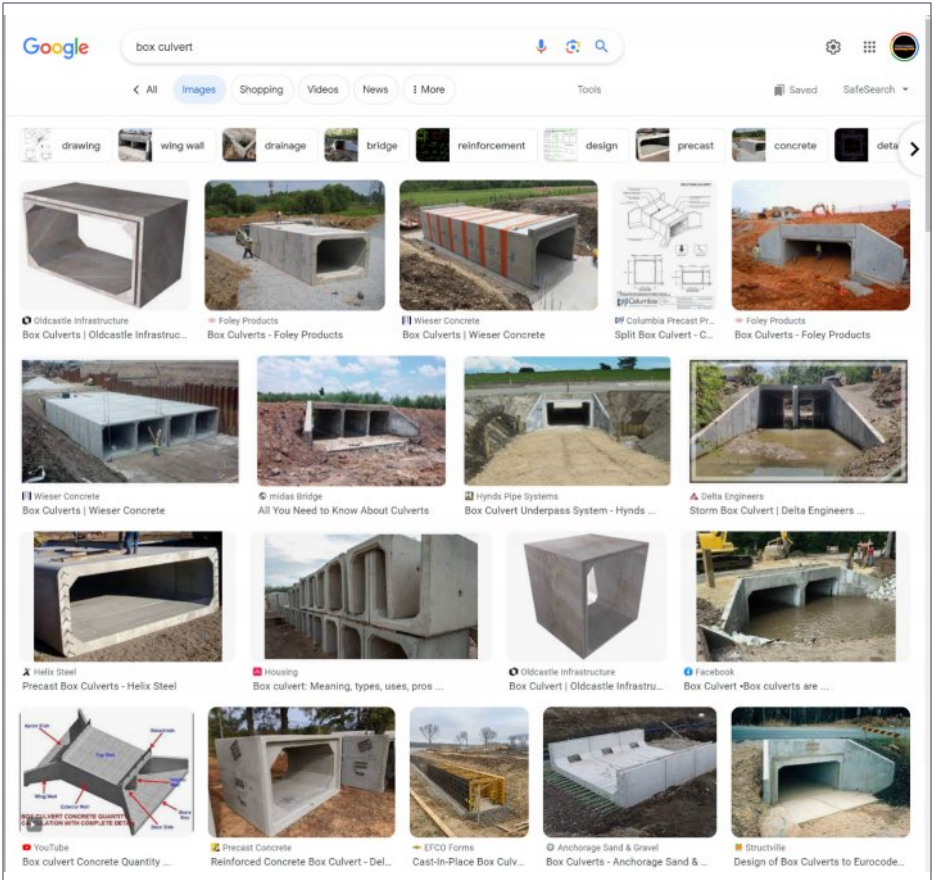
Google

box culvert

All | Images | Shopping | Videos | News | More

Tools

Saved | SafeSearch

drawing | wing wall | drainage | bridge | reinforcement | design | precast | concrete | deta

Oldcastle Infrastructure
Box Culverts | Oldcastle Infrastruc...

Foley Products
Box Culverts - Foley Products

Wieser Concrete
Box Culverts | Wieser Concrete

Columbia Precast Pr...
Split Box Culvert - C...

Foley Products
Box Culverts - Foley Products

Wieser Concrete
Box Culverts | Wieser Concrete

midas Bridge
All You Need to Know About Culverts

Hynds Pipe Systems
Box Culvert Underpass System - Hynds ...

Delta Engineers
Storm Box Culvert | Delta Engineers ...

Helix Steel
Precast Box Culverts - Helix Steel

Housing
Box culvert: Meaning, types, uses, pros ...

Oldcastle Infrastructure
Box Culvert | Oldcastle Infrastru...

Facebook
Box Culvert •Box culverts are ...

YouTube
Box culvert Concrete Quantity ...

Precast Concrete
Reinforced Concrete Box Culvert - Del...

EFCO Forms
Cast-In-Place Box Culv...

Anchorage Sand & Gravel
Box Culverts - Anchorage Sand & ...

Structville
Design of Box Culverts to Eurocode...